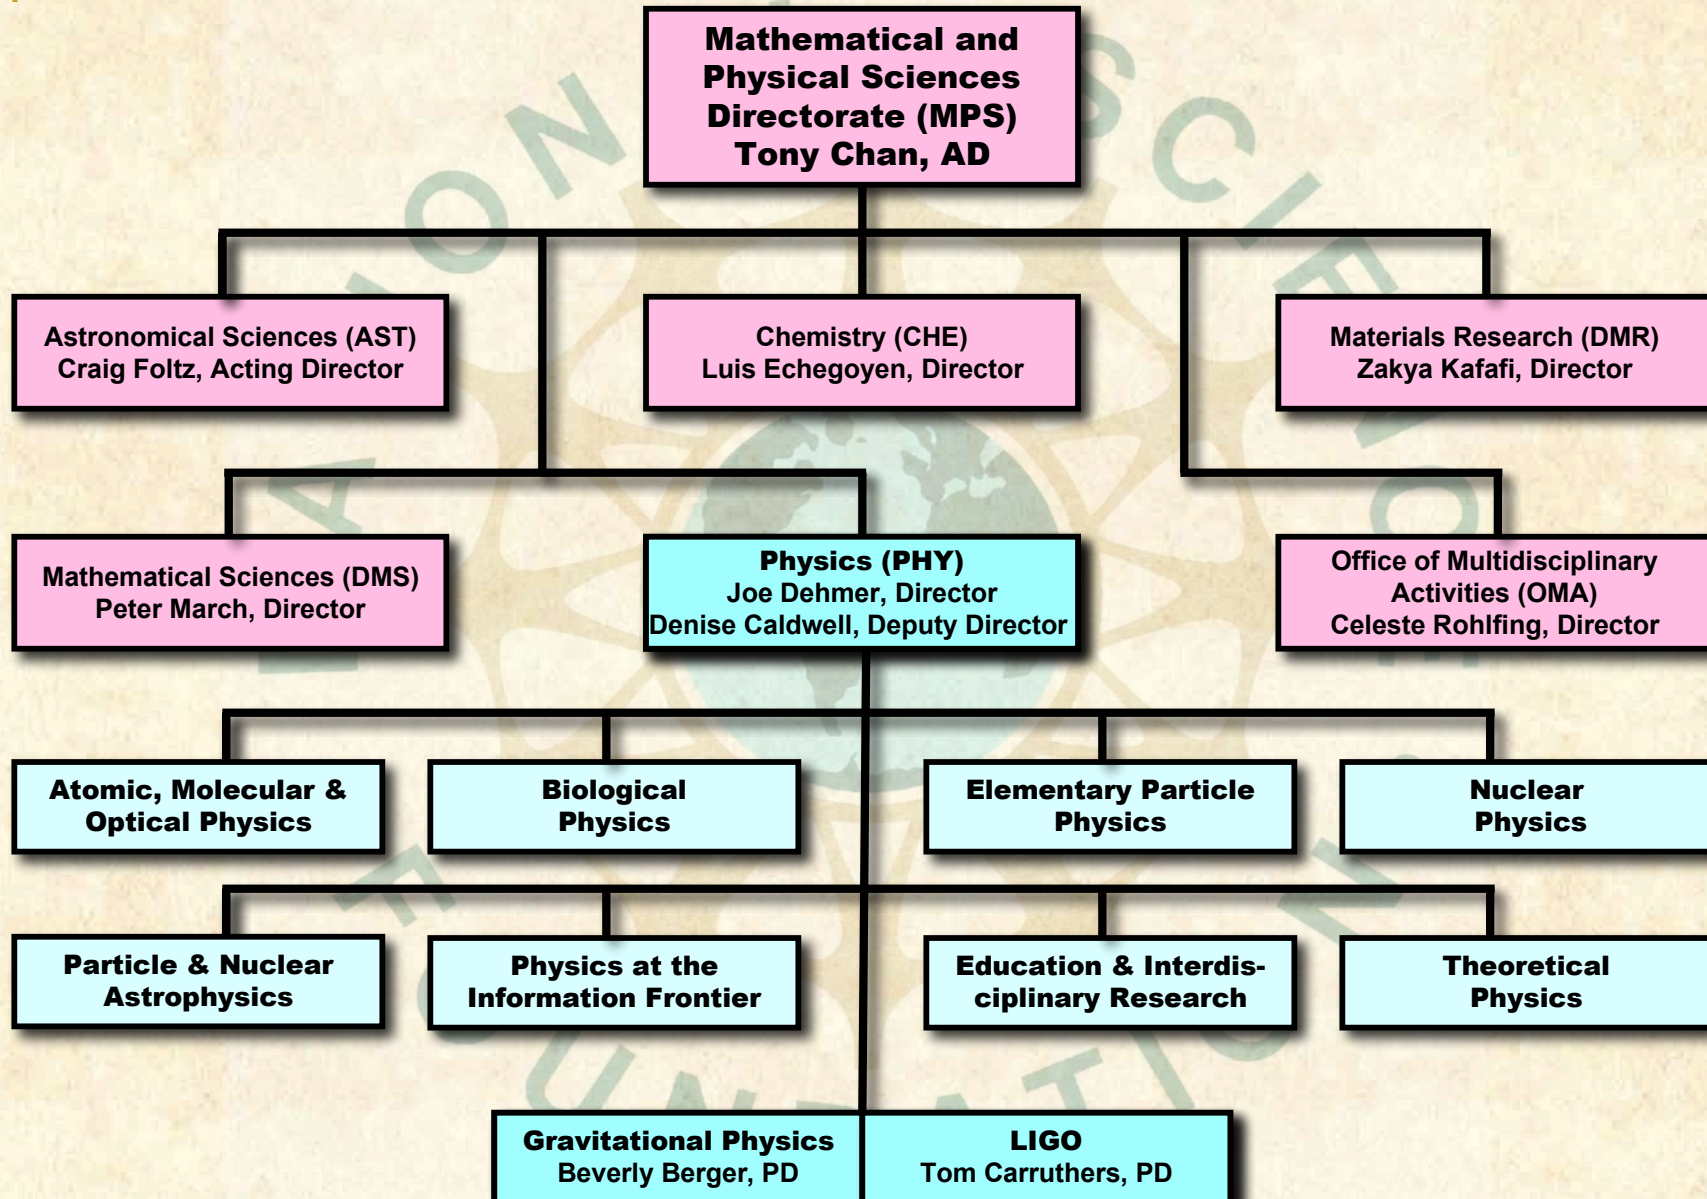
Mathematical and Physical Sciences Directorate (MPS)
Tony Chan, AD

Astronomical Sciences (AST)
Craig Foltz, Acting Director

Chemistry (CHE)
Luis Echegoyen, Director

Materials Research (DMR)
Zakya Kafafi, Director

Mathematical Sciences (DMS)
Peter March, Director

Physics (PHY)
Joe Dehmer, Director
Denise Caldwell, Deputy Director

Office of Multidisciplinary Activities (OMA)
Celeste Rohlfing, Director

Atomic, Molecular & Optical Physics

Biological Physics

Elementary Particle Physics

Nuclear Physics

Particle & Nuclear Astrophysics

Physics at the Information Frontier

Education & Interdisciplinary Research

Theoretical Physics

Gravitational Physics
Beverly Berger, PD

LIGO
Tom Carruthers, PD